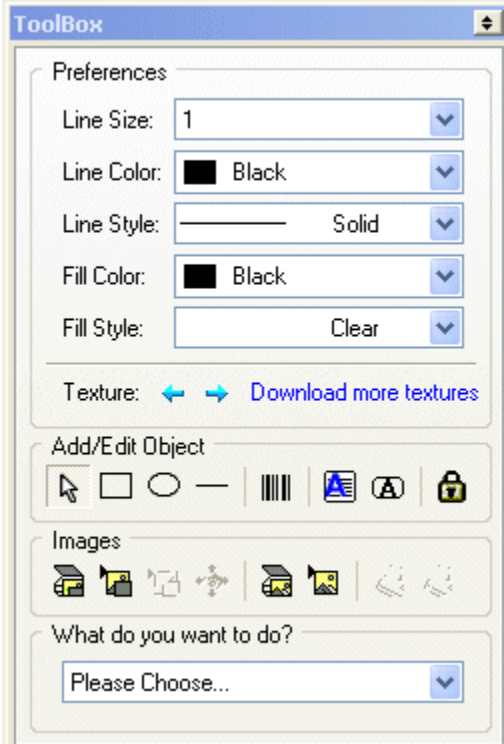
ToolBox

Preferences

Line Size: 1

Line Color: Black

Line Style: Solid

Fill Color: Black

Fill Style: Clear

Texture: Download more textures

Add/Edit Object

Images

What do you want to do?

Please Choose...